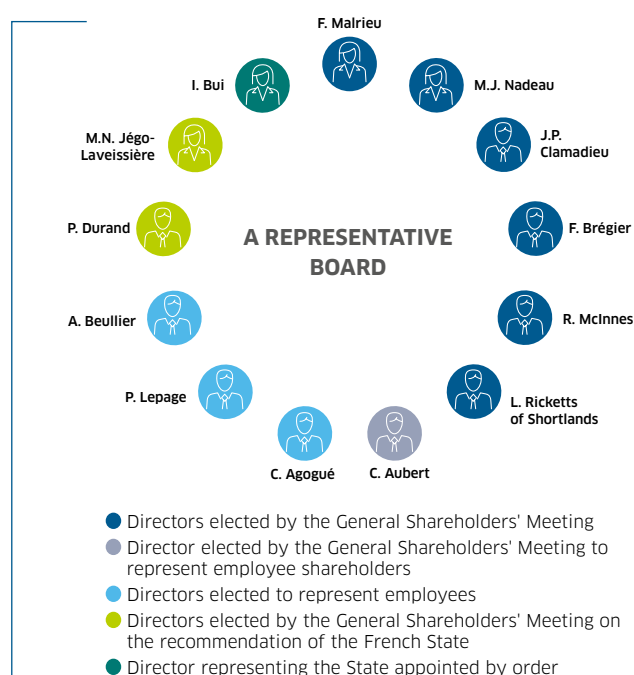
F. Malrieu

M.J. Nadeau

J.P. Clamadieu

F. Brégier

R. McInnes

L. Ricketts of Shortlands

C. Aubert

C. Agogué

P. Lepage

A. Beullier

P. Durand

M.N. Jégo-Laveissière

I. Bui

A REPRESENTATIVE BOARD

Directors elected by the General Shareholders' Meeting

Director elected by the General Shareholders' Meeting to represent employee shareholders

Directors elected to represent employees

Directors elected by the General Shareholders' Meeting on the recommendation of the French State

Director representing the State appointed by order